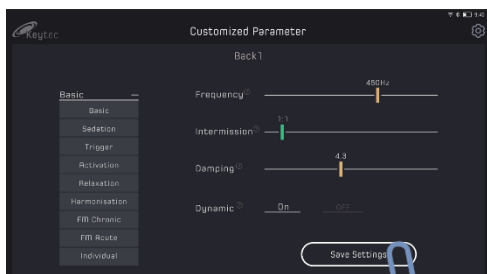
Keytec

Customized Parameter

Back1

Basic —

Basic

Sedation

Trigger

Activation

Relaxation

Harmonisation

FM Chronic

FM Acute

Individual

Frequency

450Hz

Intermission

1:1

Damping

4.3

Dynamic

On

OFF

Save Settings